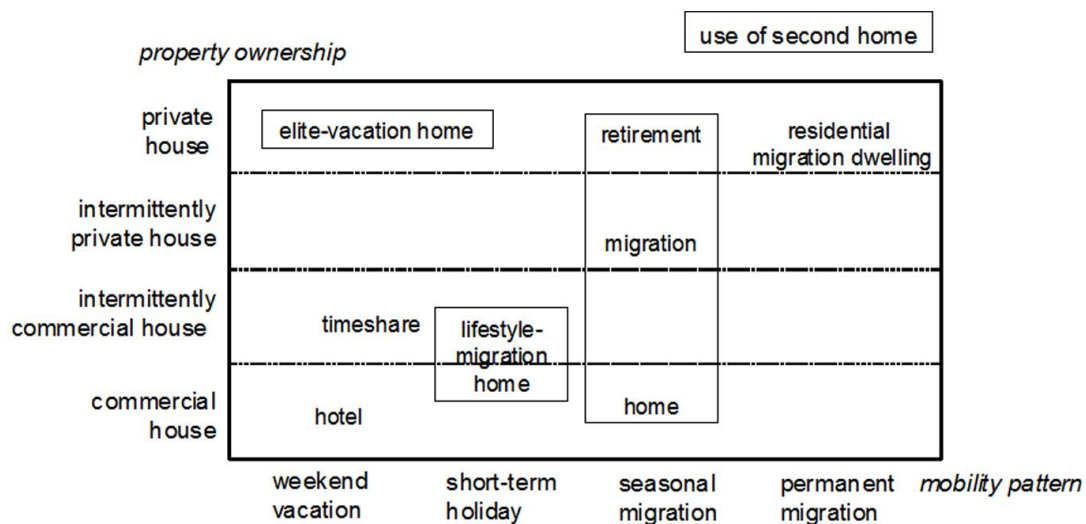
property ownership

use of second home

private house

intermittently private house

intermittently commercial house

commercial house

elite-vacation home

retirement

migration

home

residential migration dwelling

timeshare

lifestyle-migration home

hotel

weekend vacation

short-term holiday

seasonal migration

permanent migration

mobility pattern